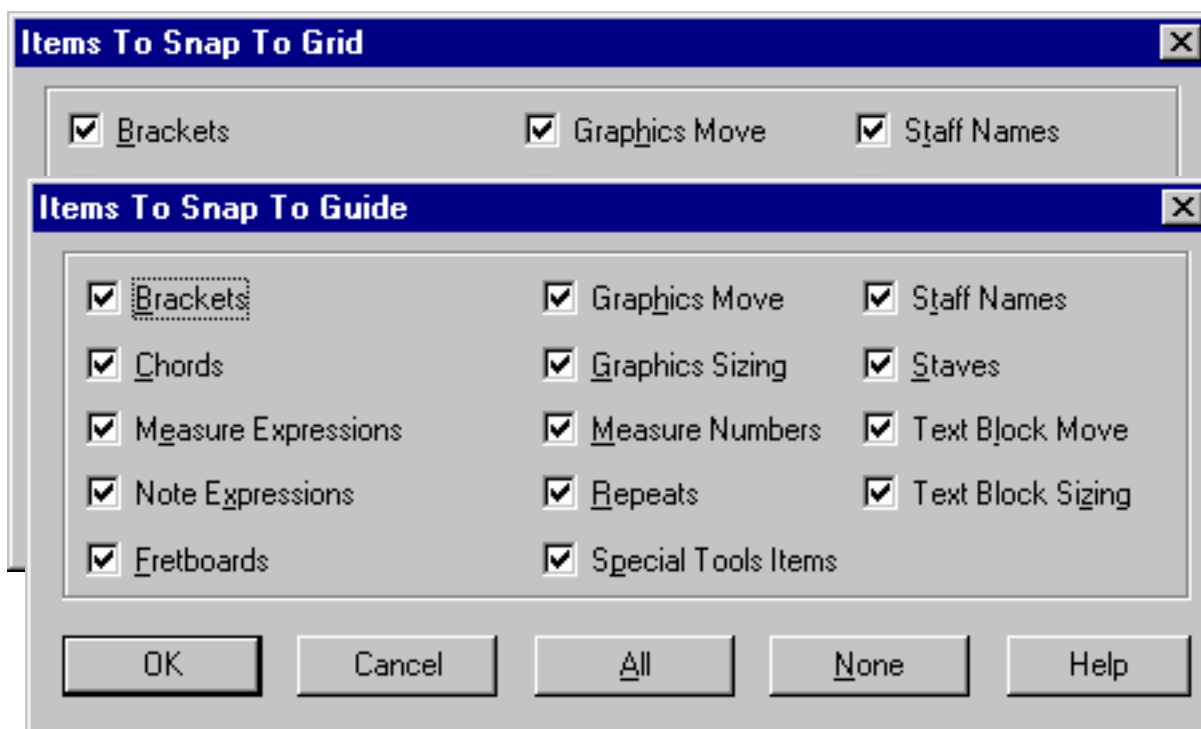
Items To Snap To Grid

Brackets
Graphics Move
Staff Names

Items To Snap To Guide

Brackets
Graphics Move
Staff Names
Chords
Graphics Sizing
Staves
Measure Expressions
Measure Numbers
Text Block Move
Note Expressions
Repeats
Text Block Sizing
Fretboards
Special Tools Items

OK
Cancel
All
None
Help